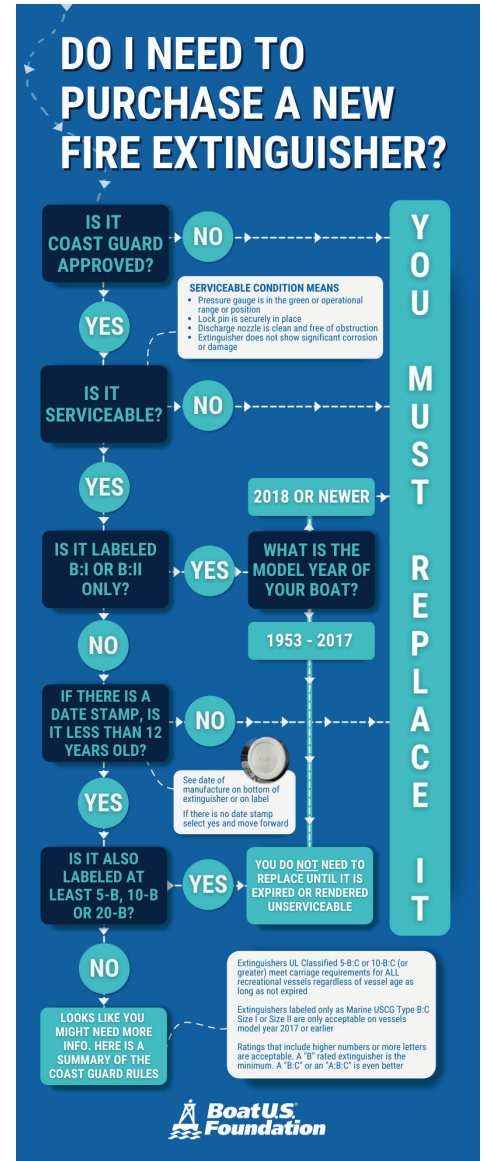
DO I NEED TO PURCHASE A NEW FIRE EXTINGUISHER?

IS IT COAST GUARD APPROVED?

NO

YES

SERVICEABLE CONDITION MEANS
- Pressure gauge is in the green or operational range or position
- Lock pin is securely in place
- Discharge nozzle is clean and free of obstruction
- Extinguisher does not show significant corrosion or damage

IS IT SERVICEABLE?

NO

YES

IS IT LABELED B:I OR B:II ONLY?

YES

WHAT IS THE MODEL YEAR OF YOUR BOAT?

2018 OR NEWER

1953 - 2017

NO

IF THERE IS A DATE STAMP, IS IT LESS THAN 12 YEARS OLD?

NO

See date of manufacture on bottom of extinguisher or on label

If there is no date stamp select yes and move forward

YES

IS IT ALSO LABELED AT LEAST 5-B, 10-B OR 20-B?

YES

YOU DO NOT NEED TO REPLACE UNTIL IT IS EXPIRED OR RENDERED UNSERVICEABLE

NO

LOOKS LIKE YOU MIGHT NEED MORE INFO. HERE IS A SUMMARY OF THE COAST GUARD RULES

Extinguishers UL Classified 5-B:C or 10-B:C (or greater) meet carriage requirements for ALL recreational vessels regardless of vessel age as long as not expired

Extinguishers labeled only as Marine USCG Type B:C Size I or Size II are only acceptable on vessels model year 2017 or earlier

Ratings that include higher numbers or more letters are acceptable. A "B" rated extinguisher is the minimum. A "B:C" or an "A:B:C" is even better

YOU MUST REPLACE IT

BoatUS Foundation